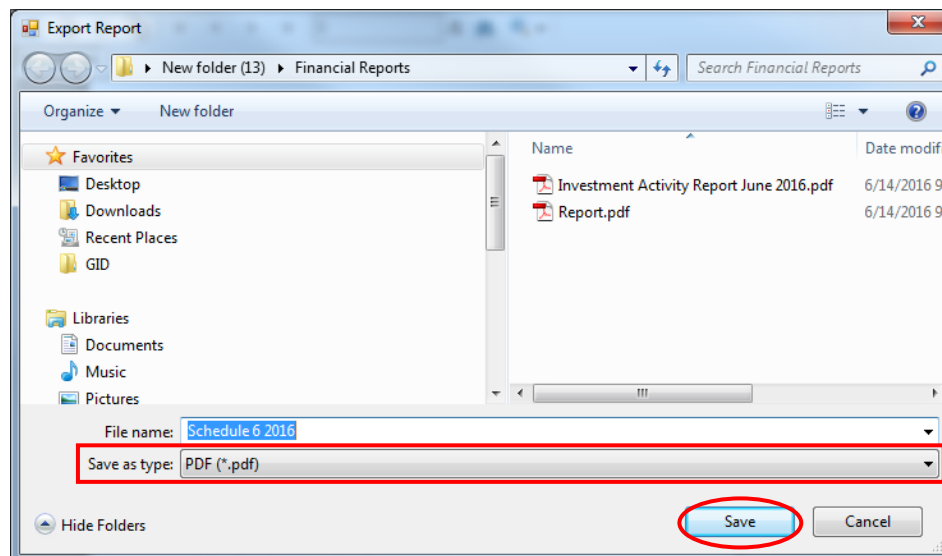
Export Report

New folder (13) ▸ Financial Reports

Search Financial Reports

Organize ▾ New folder

Favorites
Desktop
Downloads
Recent Places
GID

Libraries
Documents
Music
Pictures

| Name | Date modif |
|---|---|
| Investment Activity Report June 2016.pdf | 6/14/2016 9 |
| Report.pdf | 6/14/2016 9 |

File name: Schedule 6 2016

Save as type: PDF (*.pdf)

Hide Folders

Save

Cancel